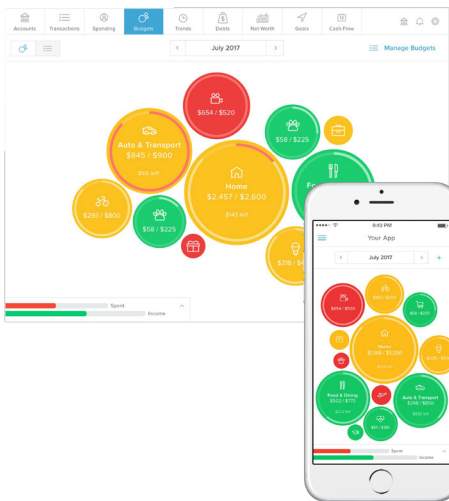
Accounts Transactions Spending Budgets Trends Debts Net Worth Goals Cash Flow

July 2017

Manage Budgets

$654 / $520

Auto & Transport
$845 / $900
$55 left

$58 / $225

Home
$2,457 / $2,600
$143 left

Fo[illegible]

$293 / $800

$58 / $225

$318 / $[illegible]

Spent

Income

9:43 PM

Your App

July 2017

$80 / $120

$654 / $520

$58 / $225

Home
$1,346 / $1,350
$4 left

$325 / $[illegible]

Food & Dining
$502 / $775
$273 left

Auto & Transport
$296 / $850
$554 left

$58 / $225

Spent

Income